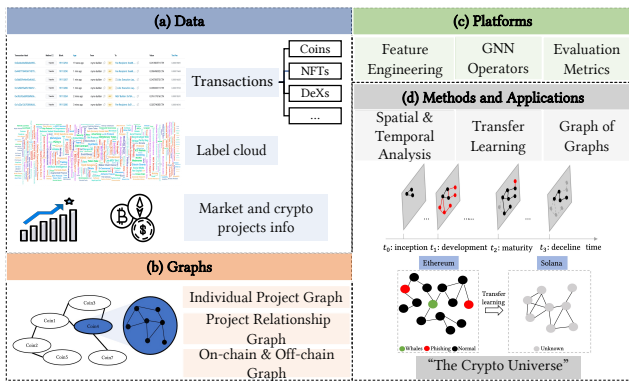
(a) Data

Transactions

Coins

NFTs

DeXs

...

Label cloud

Market and crypto projects info

(b) Graphs

Coin1

Coin2

Coin3

Coin4

Coin5

Coin6

Coin7

Individual Project Graph

Project Relationship Graph

On-chain & Off-chain Graph

(c) Platforms

Feature Engineering

GNN Operators

Evaluation Metrics

(d) Methods and Applications

Spatial & Temporal Analysis

Transfer Learning

Graph of Graphs

$t_0$: inception $t_1$: development $t_2$: maturity $t_3$: deceline time

Ethereum

Solana

Transfer learning

Whales Phishing Normal

Unknown

"The Crypto Universe"